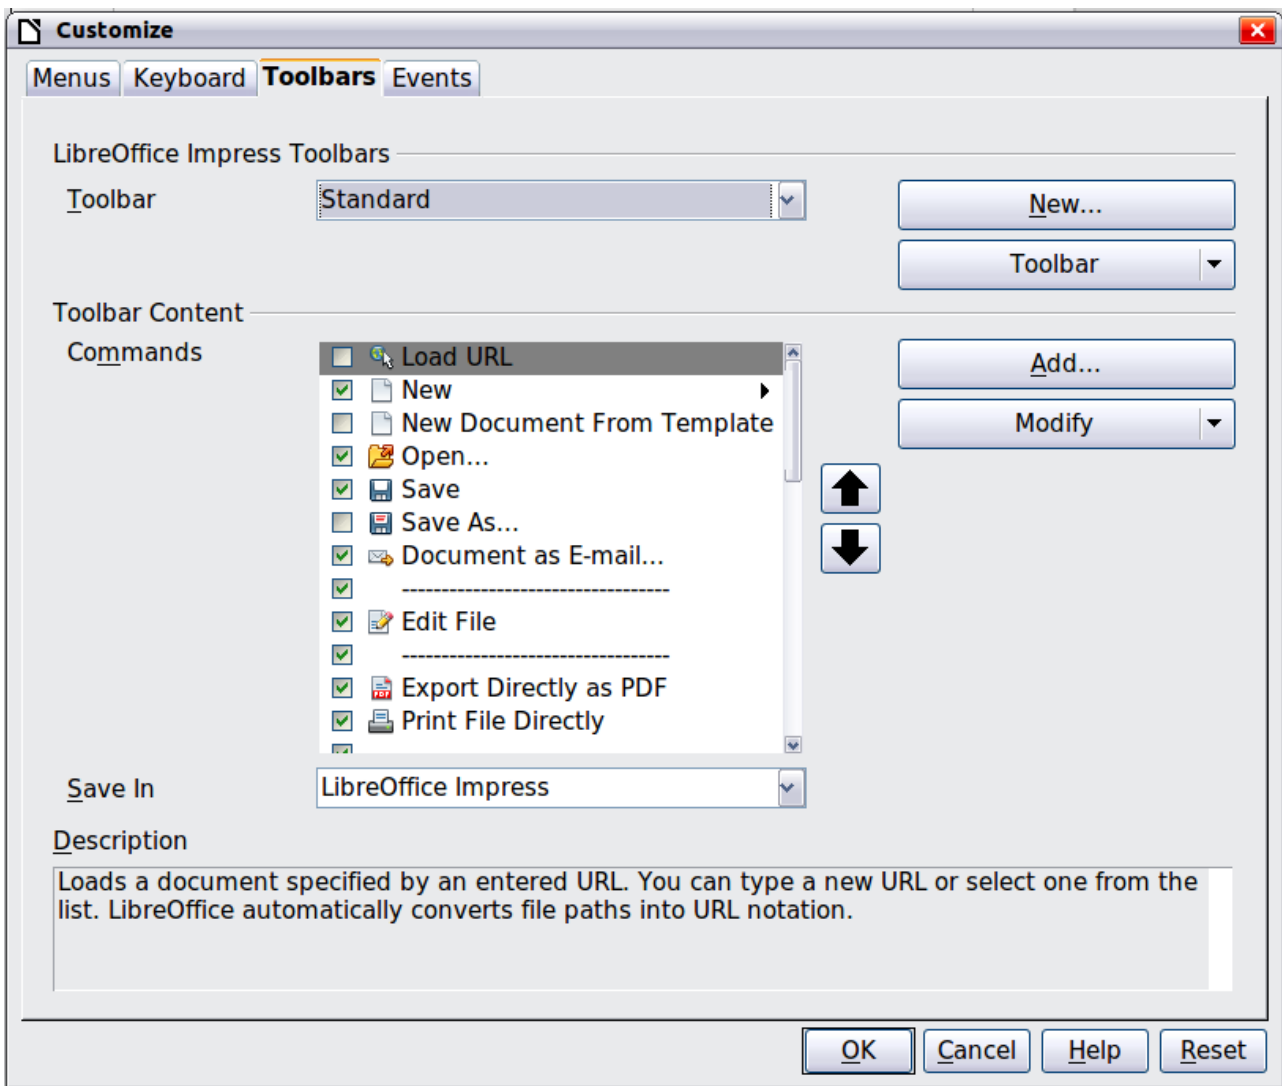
Customize

Menus | Keyboard | Toolbars | Events

LibreOffice Impress Toolbars

Toolbar | Standard

New...

Toolbar

Toolbar Content

Commands

Load URL
New
New Document From Template
Open...
Save
Save As...
Document as E-mail...
-----------------------------------
Edit File
-----------------------------------
Export Directly as PDF
Print File Directly

Add...

Modify

Save In | LibreOffice Impress

Description

Loads a document specified by an entered URL. You can type a new URL or select one from the list. LibreOffice automatically converts file paths into URL notation.

OK | Cancel | Help | Reset